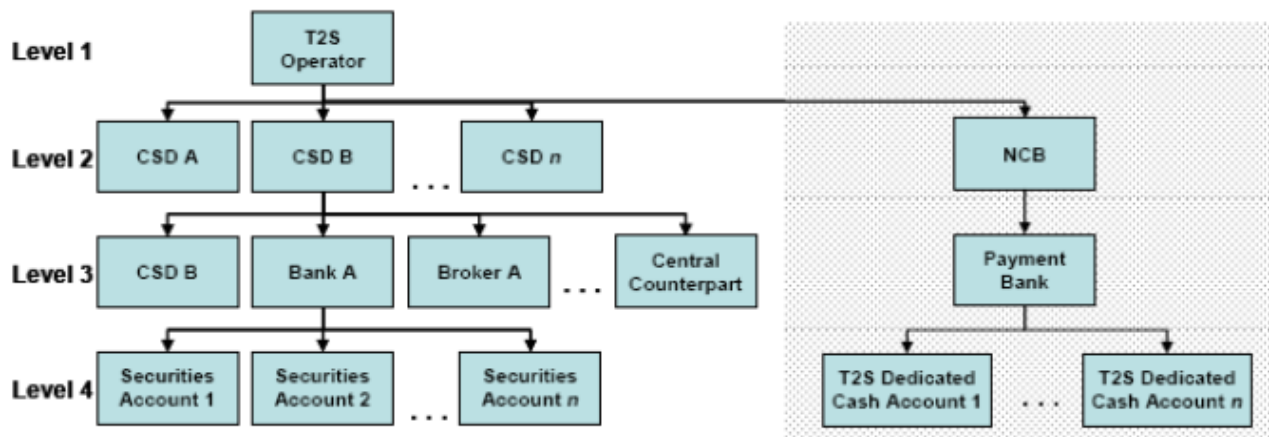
Level 1

T2S Operator

Level 2

CSD A

CSD B

. . .

CSD $n$

NCB

Level 3

CSD B

Bank A

Broker A

. . .

Central Counterpart

Payment Bank

Level 4

Securities Account 1

Securities Account 2

. . .

Securities Account $n$

T2S Dedicated Cash Account 1

. . .

T2S Dedicated Cash Account $n$